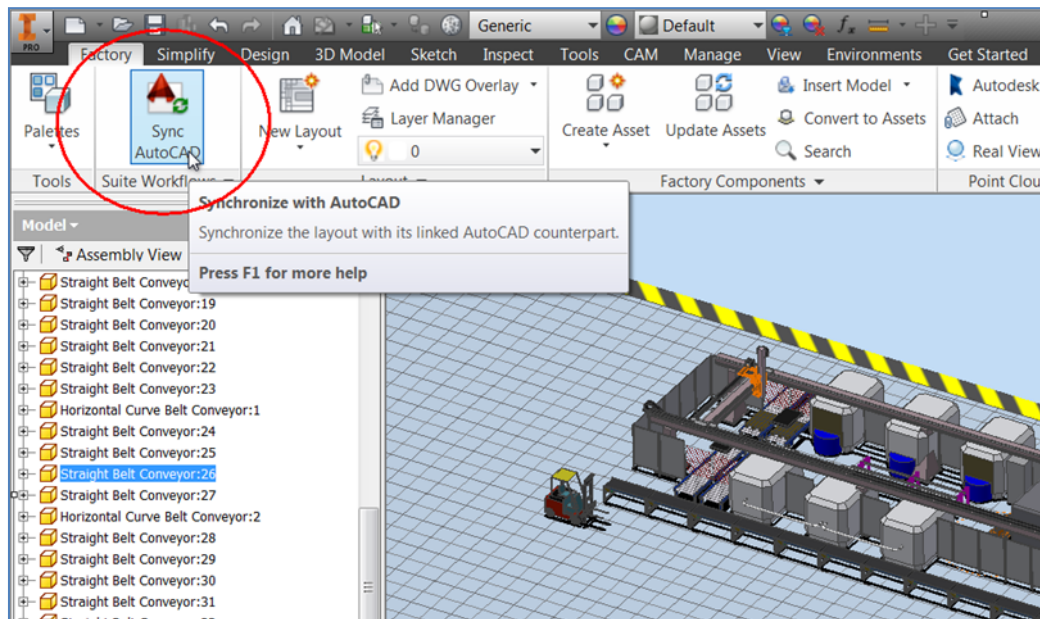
PRO

Generic

Default

$f_x$

Factory Simplify Design 3D Model Sketch Inspect Tools CAM Manage View Environments Get Started

Palettes

Sync AutoCAD

New Layout

Add DWG Overlay

Layer Manager

0

Create Asset

Update Assets

Insert Model

Convert to Assets

Search

Autodesk

Attach

Real View

Tools Suite Workflows Layout Factory Components Point Clou

Synchronize with AutoCAD

Synchronize the layout with its linked AutoCAD counterpart.

Press F1 for more help

Model

Assembly View

Straight Belt Conveyor

Straight Belt Conveyor:19

Straight Belt Conveyor:20

Straight Belt Conveyor:21

Straight Belt Conveyor:22

Straight Belt Conveyor:23

Horizontal Curve Belt Conveyor:1

Straight Belt Conveyor:24

Straight Belt Conveyor:25

Straight Belt Conveyor:26

Straight Belt Conveyor:27

Horizontal Curve Belt Conveyor:2

Straight Belt Conveyor:28

Straight Belt Conveyor:29

Straight Belt Conveyor:30

Straight Belt Conveyor:31

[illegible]